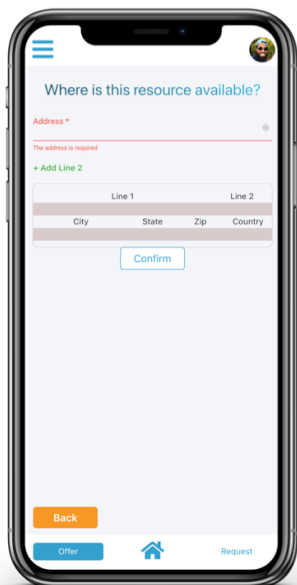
Where is this resource available?

Address *

The address is required

+ Add Line 2

| Line 1 | | | Line 2 |
|---|---|---|---|
| | | | |
| City | State | Zip | Country |
| | | | |

Confirm

Back

Offer

Request